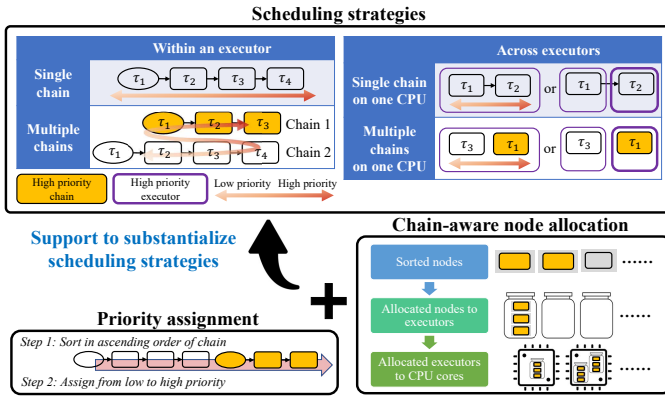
Scheduling strategies

Within an executor

Single chain

$\tau_1$ $\tau_2$ $\tau_3$ $\tau_4$

Multiple chains

$\tau_1$ $\tau_2$ $\tau_3$ Chain 1

$\tau_1$ $\tau_2$ $\tau_3$ $\tau_4$ Chain 2

High priority chain

High priority executor

Low priority High priority

Across executors

Single chain on one CPU

$\tau_1$ $\tau_2$ or $\tau_1$ $\tau_2$

Multiple chains on one CPU

$\tau_3$ $\tau_1$ or $\tau_3$ $\tau_1$

Support to substantialize scheduling strategies

Chain-aware node allocation

Sorted nodes

......

Allocated nodes to executors

......

Allocated executors to CPU cores

......

Priority assignment

Step 1: Sort in ascending order of chain

Step 2: Assign from low to high priority